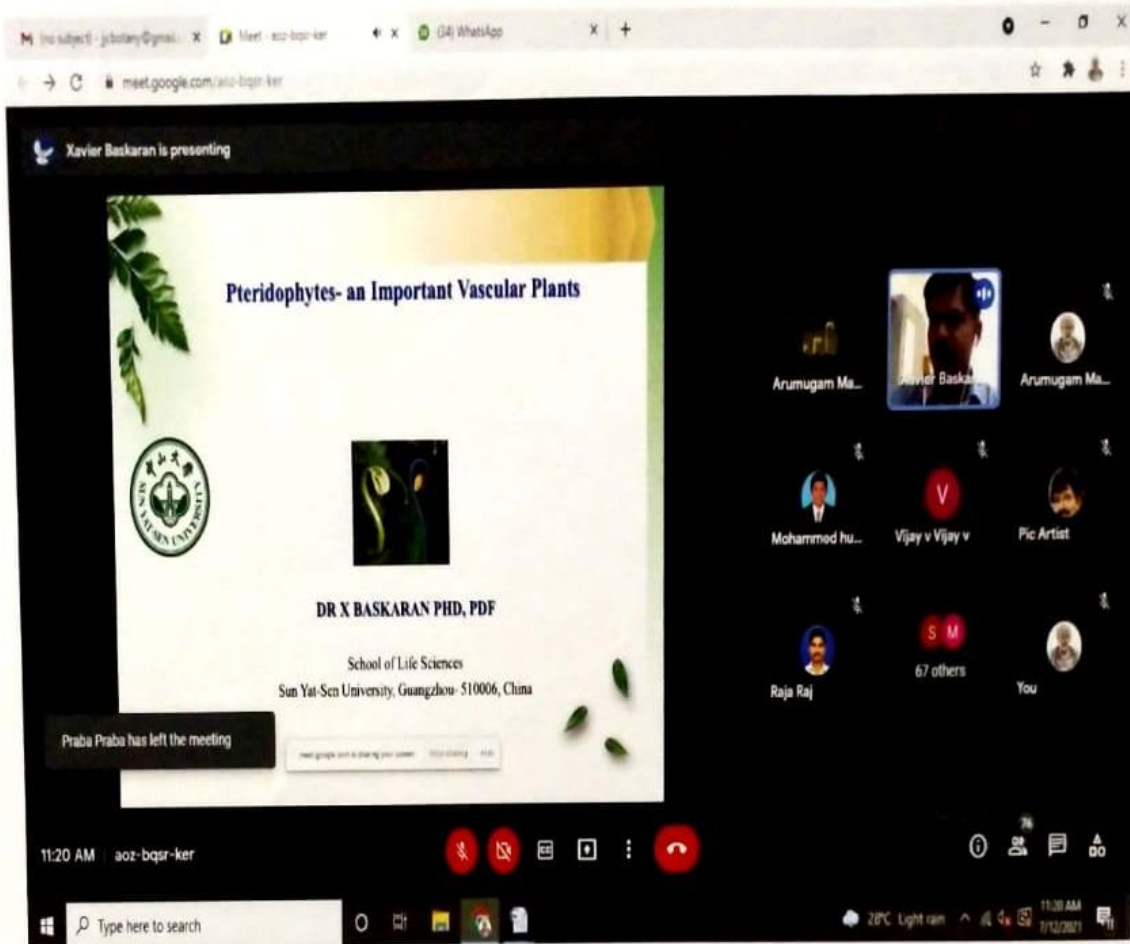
(no subject) - jcbotany@gmai... ×
Meet - aoz-bqsr-ker ×
(34) WhatsApp ×
+

meet.google.com/aoz-bqsr-ker

Xavier Baskaran is presenting

Pteridophytes- an Important Vascular Plants

SUN YAT-SEN UNIVERSITY

DR X BASKARAN PHD, PDF

School of Life Sciences
Sun Yat-Sen University, Guangzhou- 510006, China

meet.google.com is sharing your screen. Stop sharing Hide

Praba Praba has left the meeting

Arumugam Ma...
Xavier Baska...
Arumugam Ma...
Mohammed hu...
V
Vijay v Vijay v
Pic Artist
Raja Raj
S M
67 others
You

11:20 AM | aoz-bqsr-ker

76

Type here to search

28°C Light rain
11:20 AM
7/12/2021